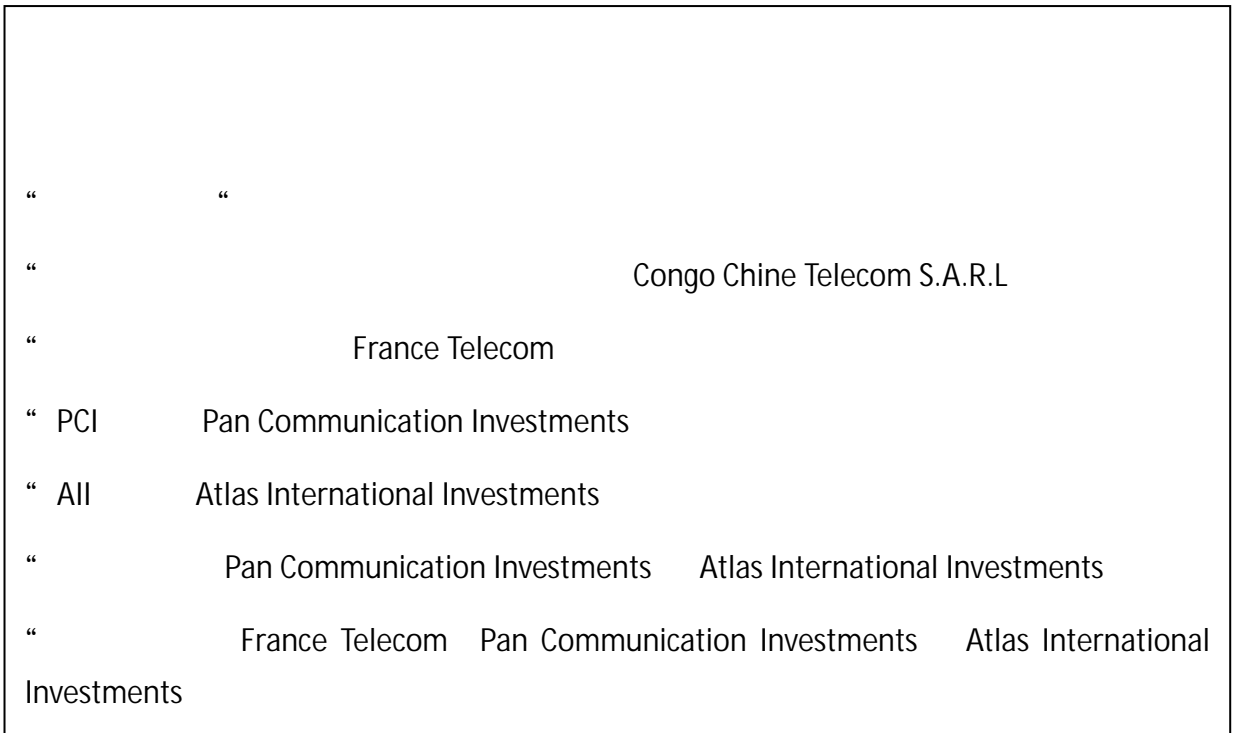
“ “

“ Congo Chine Telecom S.A.R.L

“ France Telecom

“ PCI Pan Communication Investments

“ AII Atlas International Investments

“ Pan Communication Investments Atlas International Investments

“ France Telecom Pan Communication Investments Atlas International Investments